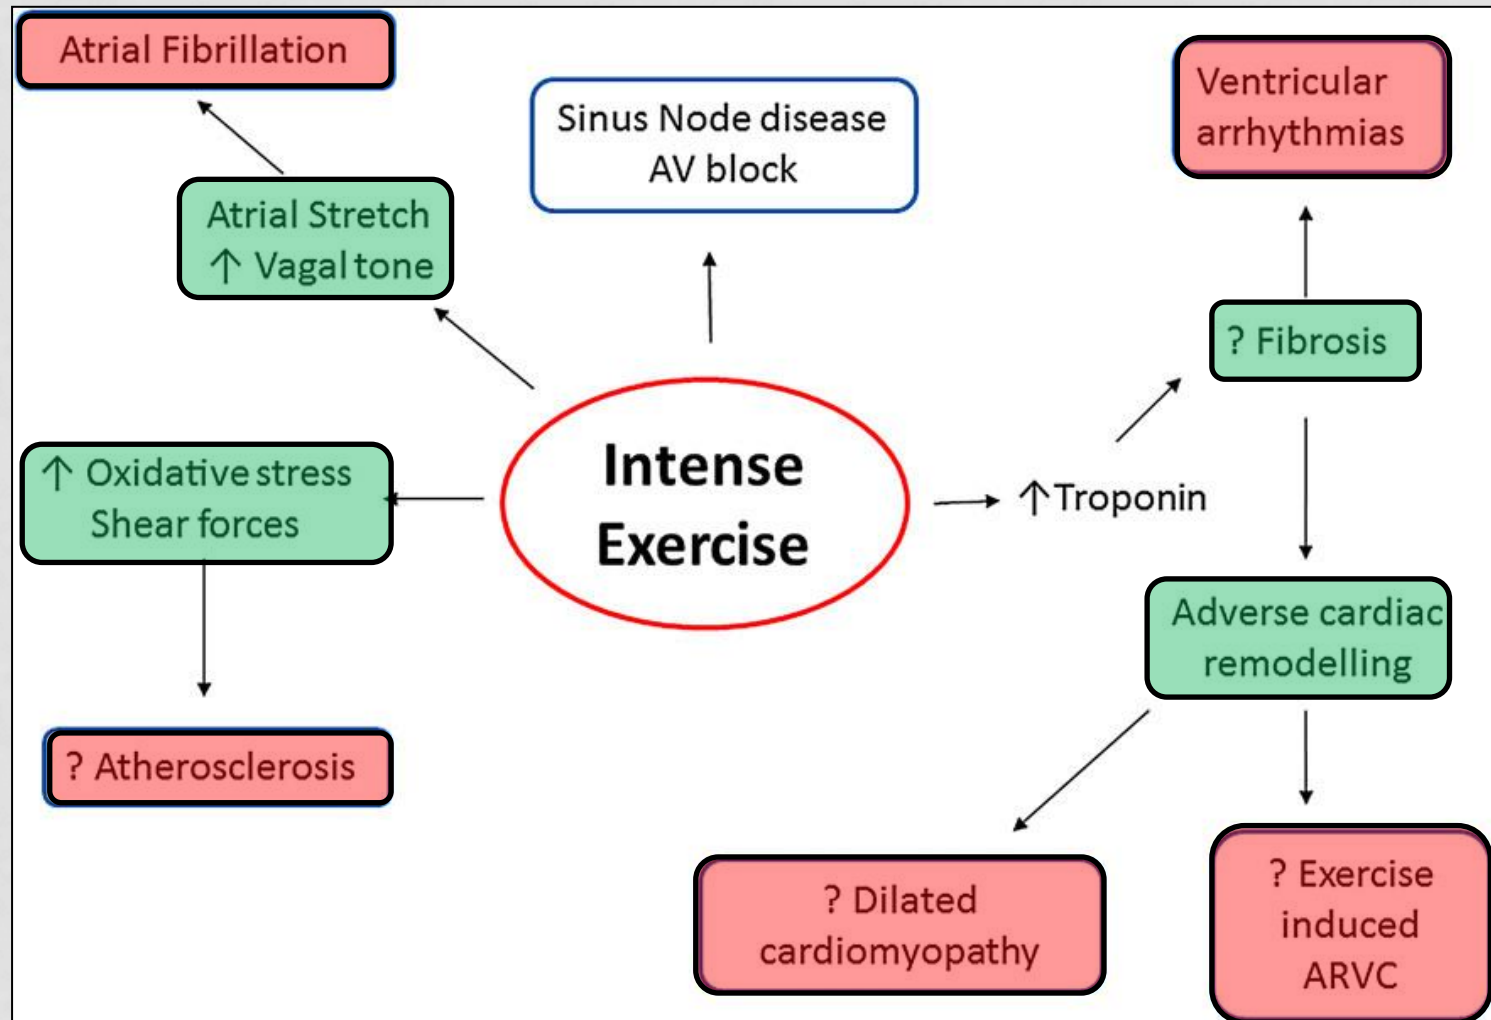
Atrial Fibrillation

Sinus Node disease
AV block

Ventricular arrhythmias

Atrial Stretch
↑ Vagal tone

? Fibrosis

↑ Oxidative stress
Shear forces

Intense Exercise

↑Troponin

Adverse cardiac remodelling

? Atherosclerosis

? Dilated cardiomyopathy

? Exercise induced ARVC